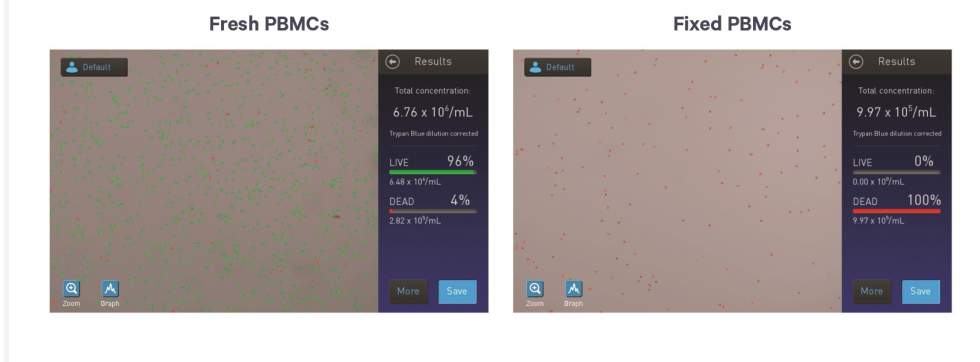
Fresh PBMCs

Default

Results

Total concentration:

$6.76 \times 10^6$/mL

Trypan Blue dilution corrected

LIVE 96%

$6.48 \times 10^6$/mL

DEAD 4%

$2.82 \times 10^5$/mL

Zoom Graph

More Save

Fixed PBMCs

Default

Results

Total concentration:

$9.97 \times 10^5$/mL

Trypan Blue dilution corrected

LIVE 0%

$0.00 \times 10^0$/mL

DEAD 100%

$9.97 \times 10^5$/mL

Zoom Graph

More Save